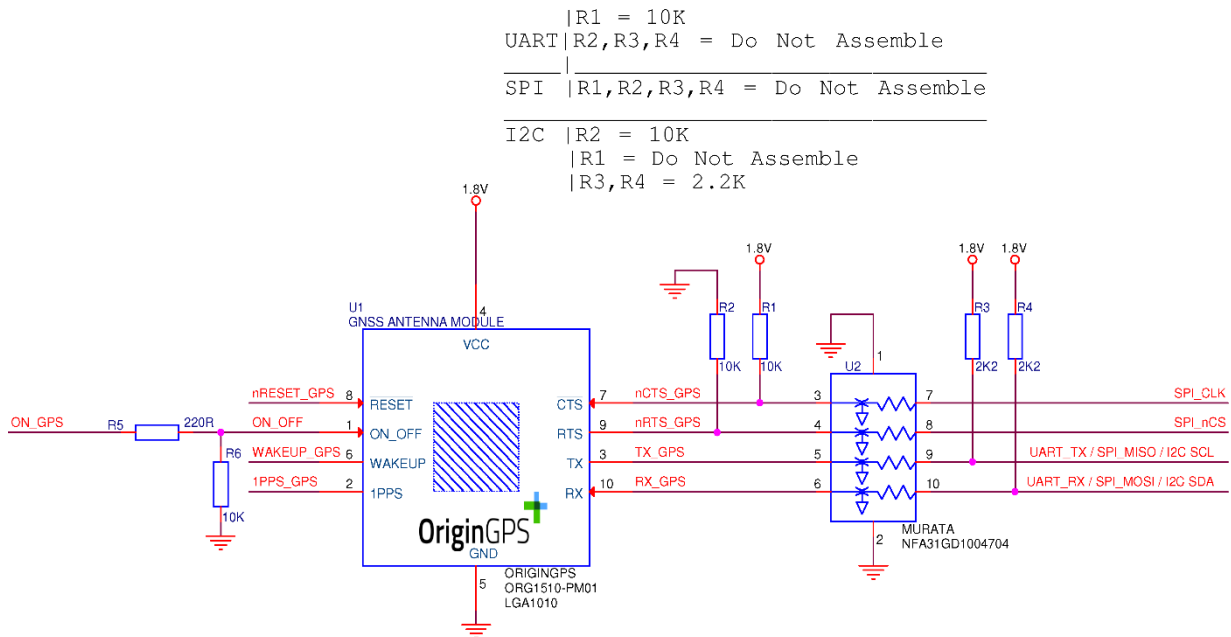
|R1 = 10K
UART|R2,R3,R4 = Do Not Assemble
SPI |R1,R2,R3,R4 = Do Not Assemble
I2C |R2 = 10K
|R1 = Do Not Assemble
|R3,R4 = 2.2K

1.8V
1.8V
1.8V
1.8V
1.8V

U1
GNSS ANTENNA MODULE
4
VCC
nRESET_GPS 8 RESET
ON_GPS R5 220R ON_OFF 1 ON_OFF
R6
WAKEUP_GPS 6 WAKEUP
1PPS_GPS 2 1PPS
10K
OriginGPS
GND
5
ORIGINGPS
ORG1510-PM01
LGA1010

CTS 7 nCTS_GPS
RTS 9 nRTS_GPS
TX 3 TX_GPS
RX 10 RX_GPS

R2 10K
R1 10K
U2
1
3 7
4 8
5 9
6 10
2
MURATA
NFA31GD1004704

R3 2K2
R4 2K2
SPI_CLK
SPI_nCS
UART_TX / SPI_MISO / I2C SCL
UART_RX / SPI_MOSI / I2C SDA